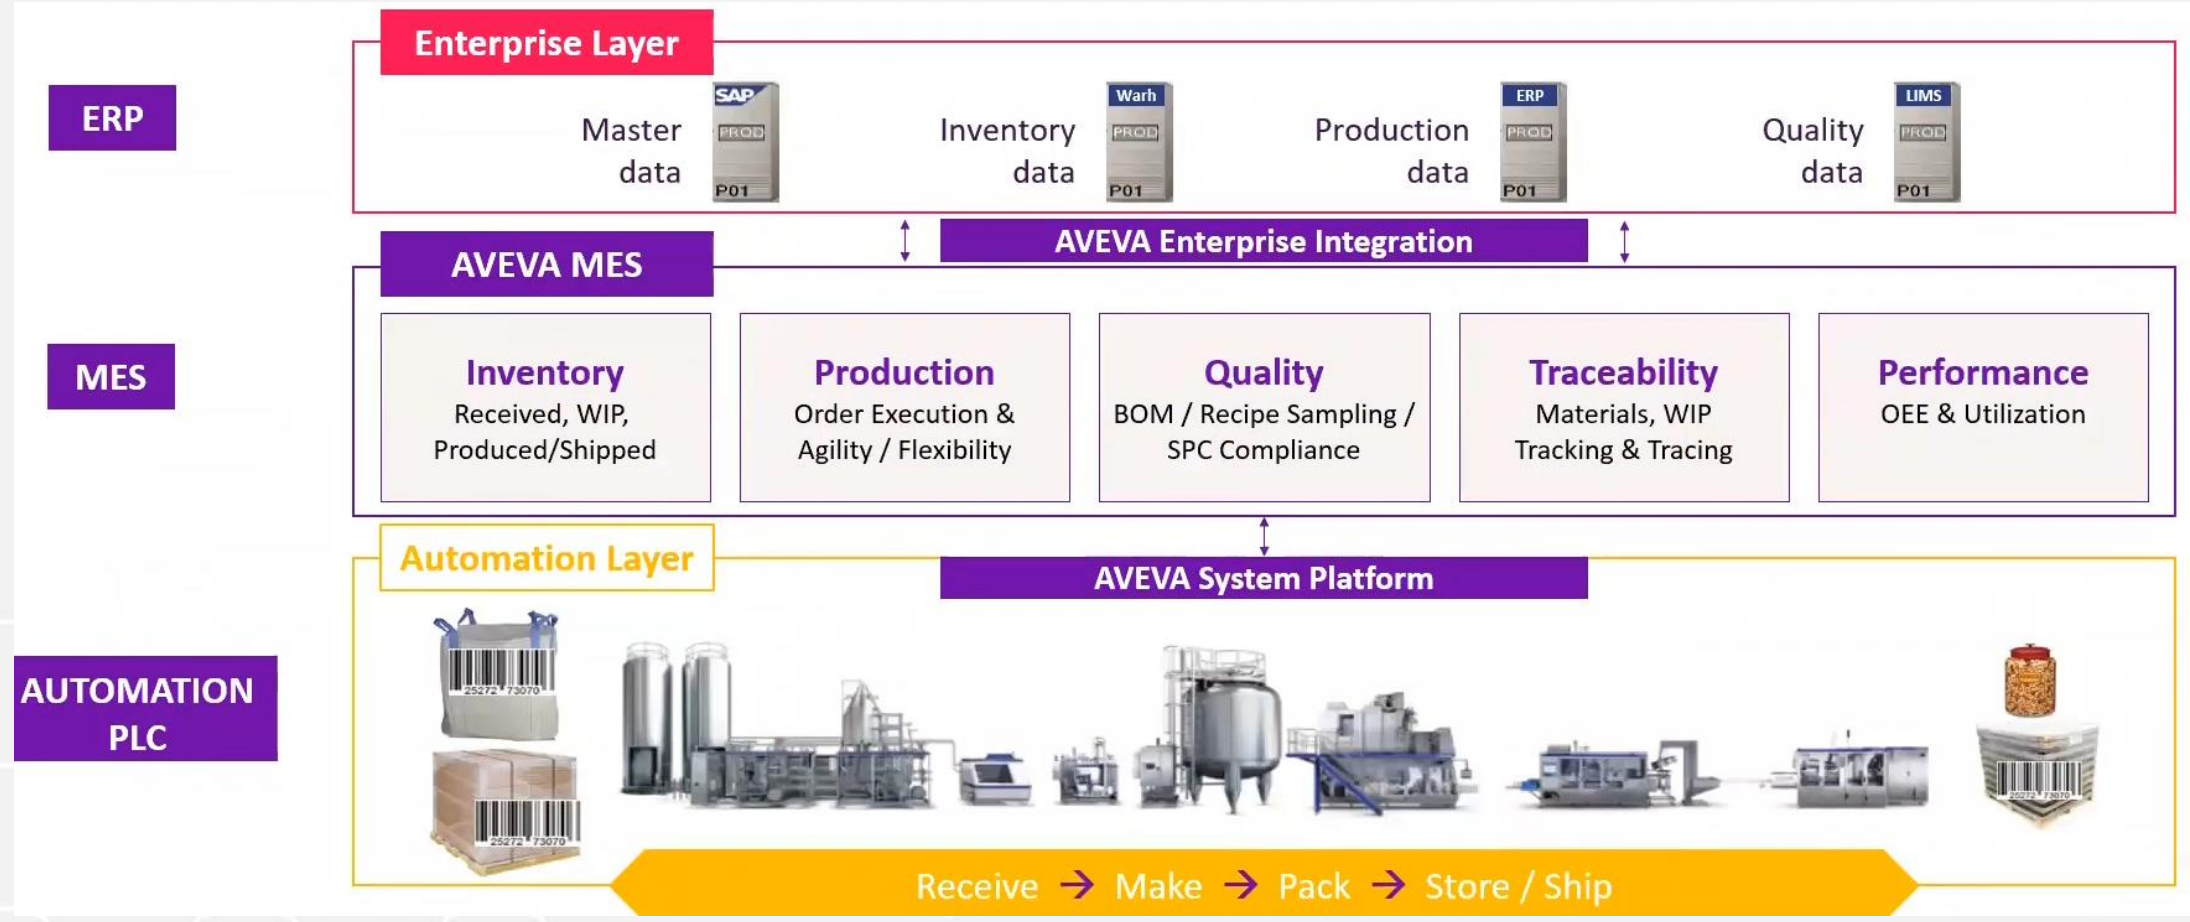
ERP

Enterprise Layer

Master data SAP PROD P01

Inventory data Warh PROD P01

Production data ERP PROD P01

Quality data LIMS PROD P01

AVEVA Enterprise Integration

MES

AVEVA MES

**Inventory**
Received, WIP, Produced/Shipped

**Production**
Order Execution & Agility / Flexibility

**Quality**
BOM / Recipe Sampling / SPC Compliance

**Traceability**
Materials, WIP Tracking & Tracing

**Performance**
OEE & Utilization

AUTOMATION PLC

Automation Layer

AVEVA System Platform

25272 73070

25272 73070

25272 73070

Receive → Make → Pack → Store / Ship